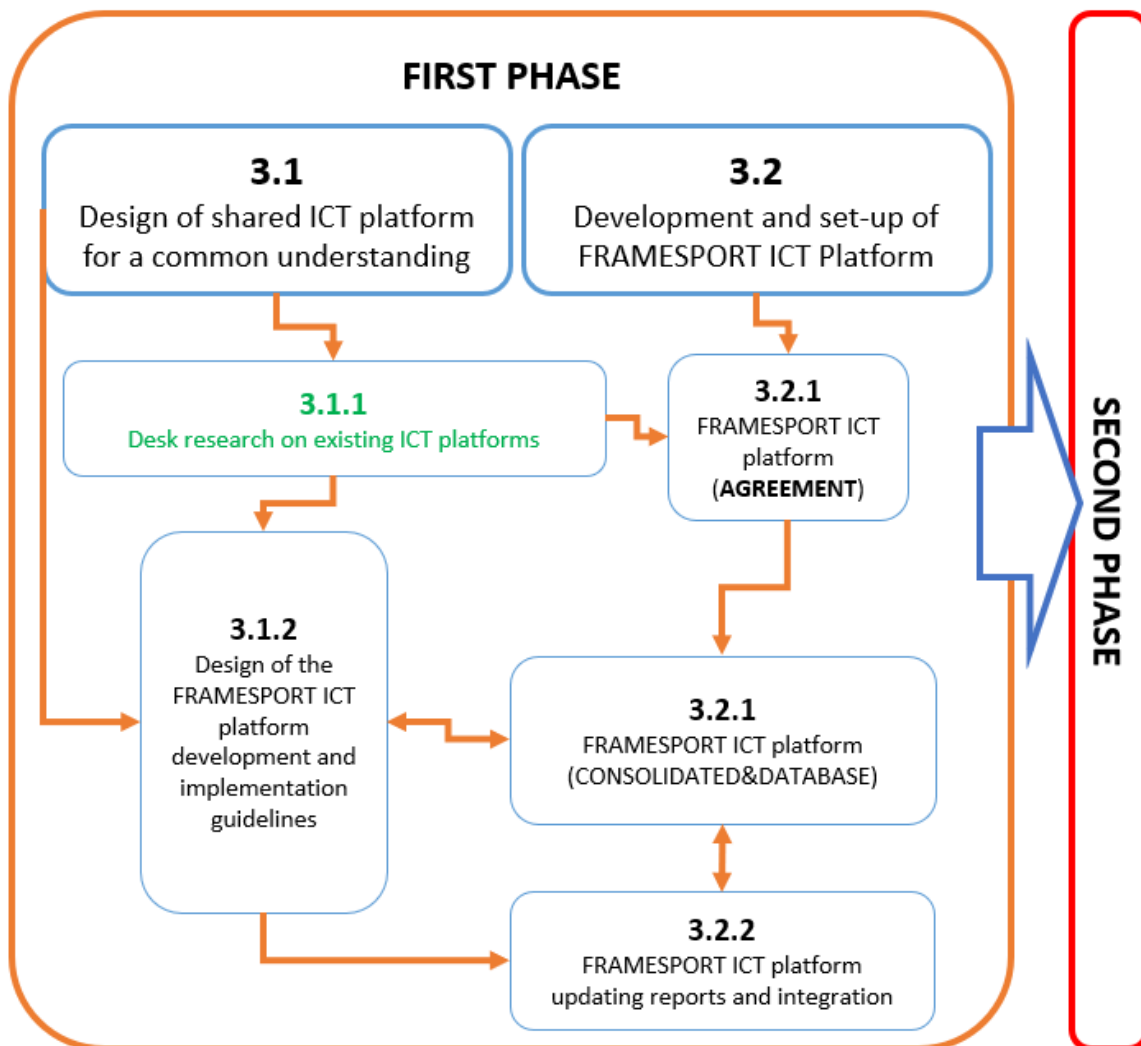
FIRST PHASE

3.1
Design of shared ICT platform for a common understanding

3.2
Development and set-up of FRAMESPORT ICT Platform

3.1.1
Desk research on existing ICT platforms

3.2.1
FRAMESPORT ICT platform
(AGREEMENT)

3.1.2
Design of the FRAMESPORT ICT platform development and implementation guidelines

3.2.1
FRAMESPORT ICT platform
(CONSOLIDATED&DATABASE)

3.2.2
FRAMESPORT ICT platform updating reports and integration

SECOND PHASE